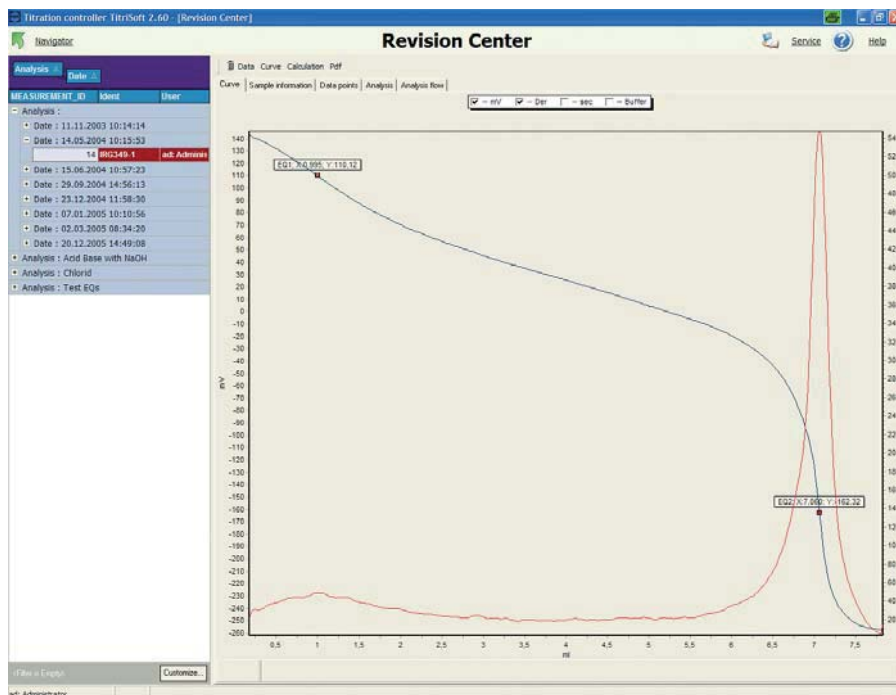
Titration controller TitriSoft 2.60 - [Revision Center]

Navigator

Revision Center

Service Help

Analysis Date

MEASUREMENT_ID Ident User

Analysis :
Date : 11.11.2003 10:14:14
Date : 14.05.2004 10:15:53
14 IRG349-1 ad: Admin
Date : 15.06.2004 10:57:23
Date : 29.09.2004 14:56:13
Date : 23.12.2004 11:58:30
Date : 07.01.2005 10:10:56
Date : 02.03.2005 08:34:20
Date : 20.12.2005 14:49:08
Analysis : Acid Base with NaOH
Analysis : Chlorid
Analysis : Test EQs

<Filter is Empty> Customize...

ad: Administrator

Data Curve Calculation Pdf

Curve Sample information Data points Analysis Analysis flow

- mV - Der - sec - Buffer

EQ1: X:0.995; Y:110.12

EQ2: X:7.060; Y:-162.32

140 130 120 110 100 90 80 70 60 50 40 30 20 10 0 -10 -20 -30 -40 -50 -60 -70 -80 -90 -100 -110 -120 -130 -140 -150 -160 -170 -180 -190 -200 -210 -220 -230 -240 -250 -260

mV

0,5 1 1,5 2 2,5 3 3,5 4 4,5 5 5,5 6 6,5 7 7,5

ml

54 52 50 48 46 44 42 40 38 36 34 32 30 28 26 24 22 20 18 16 14 12 10 80 60 40 20